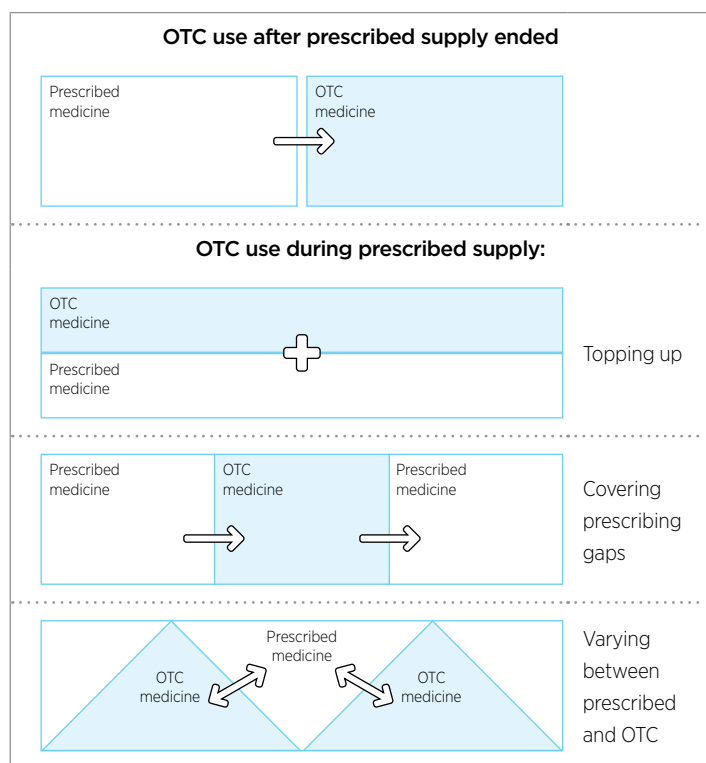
OTC use after prescribed supply ended

Prescribed medicine

OTC medicine

OTC use during prescribed supply:

OTC medicine

Prescribed medicine

Topping up

Prescribed medicine

OTC medicine

Prescribed medicine

Covering prescribing gaps

Prescribed medicine

OTC medicine

OTC medicine

Varying between prescribed and OTC